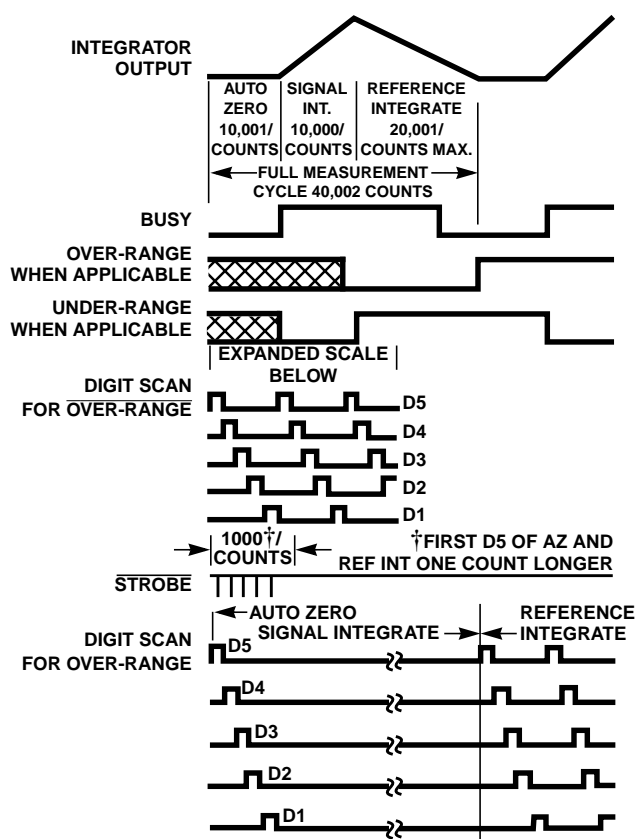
INTEGRATOR OUTPUT

AUTO ZERO 10,001/ COUNTS

SIGNAL INT. 10,000/ COUNTS

REFERENCE INTEGRATE 20,001/ COUNTS MAX.

FULL MEASUREMENT CYCLE 40,002 COUNTS

BUSY

OVER-RANGE WHEN APPLICABLE

UNDER-RANGE WHEN APPLICABLE

EXPANDED SCALE BELOW

DIGIT SCAN FOR $\overline{\text{OVER-RANGE}}$

D5

D4

D3

D2

D1

1000†/ COUNTS

†FIRST D5 OF AZ AND REF INT ONE COUNT LONGER

$\overline{\text{STROBE}}$

AUTO ZERO

SIGNAL INTEGRATE

REFERENCE INTEGRATE

DIGIT SCAN FOR OVER-RANGE

D5

D4

D3

D2

D1